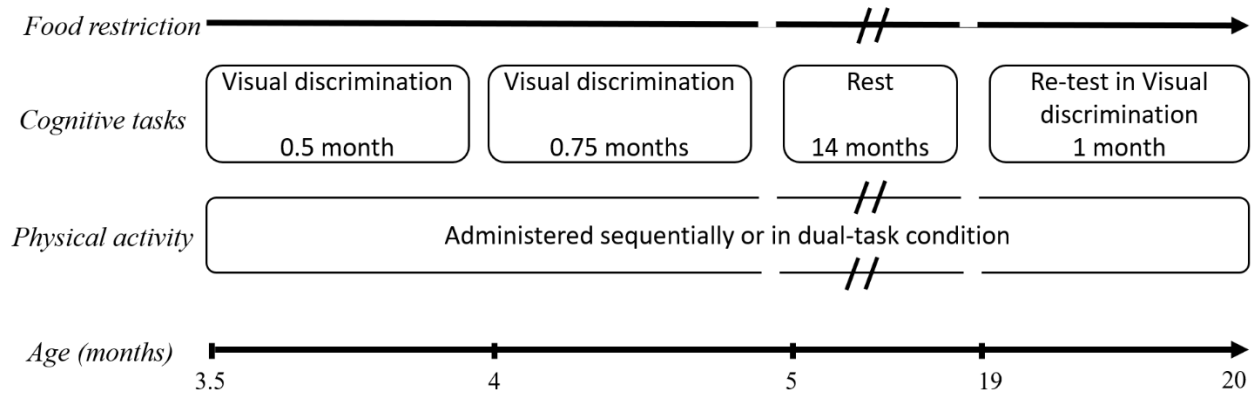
Food restriction

Cognitive tasks

Visual discrimination
0.5 month

Visual discrimination
0.75 months

Rest
14 months

Re-test in Visual discrimination
1 month

Physical activity

Administered sequentially or in dual-task condition

Age (months)

3.5

4

5

19

20